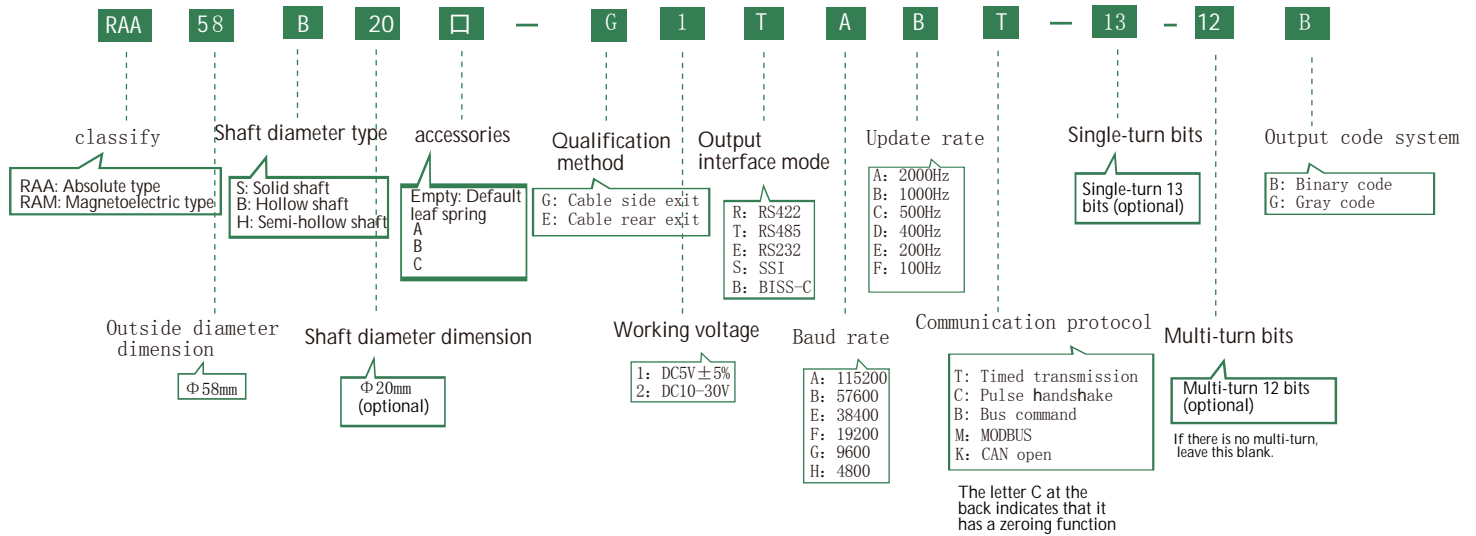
RAA 58 B 20 □ — G 1 T A B T — 13 — 12 B

classify

RAA: Absolute type
RAM: Magnetoelectric type

Shaft diameter type

S: Solid shaft
B: Hollow shaft
H: Semi-hollow shaft

accessories

Empty: Default leaf spring
A
B
C

Qualification method

G: Cable side exit
E: Cable rear exit

Output interface mode

R: RS422
T: RS485
E: RS232
S: SSI
B: BISS-C

Update rate

A: 2000Hz
B: 1000Hz
C: 500Hz
D: 400Hz
E: 200Hz
F: 100Hz

Single-turn bits

Single-turn 13 bits (optional)

Output code system

B: Binary code
G: Gray code

Outside diameter dimension

Φ58mm

Shaft diameter dimension

Φ20mm (optional)

Working voltage

1: DC5V±5%
2: DC10-30V

Baud rate

A: 115200
B: 57600
E: 38400
F: 19200
G: 9600
H: 4800

Communication protocol

T: Timed transmission
C: Pulse handshake
B: Bus command
M: MODBUS
K: CAN open

The letter C at the back indicates that it has a zeroing function

Multi-turn bits

Multi-turn 12 bits (optional)

If there is no multi-turn, leave this blank.